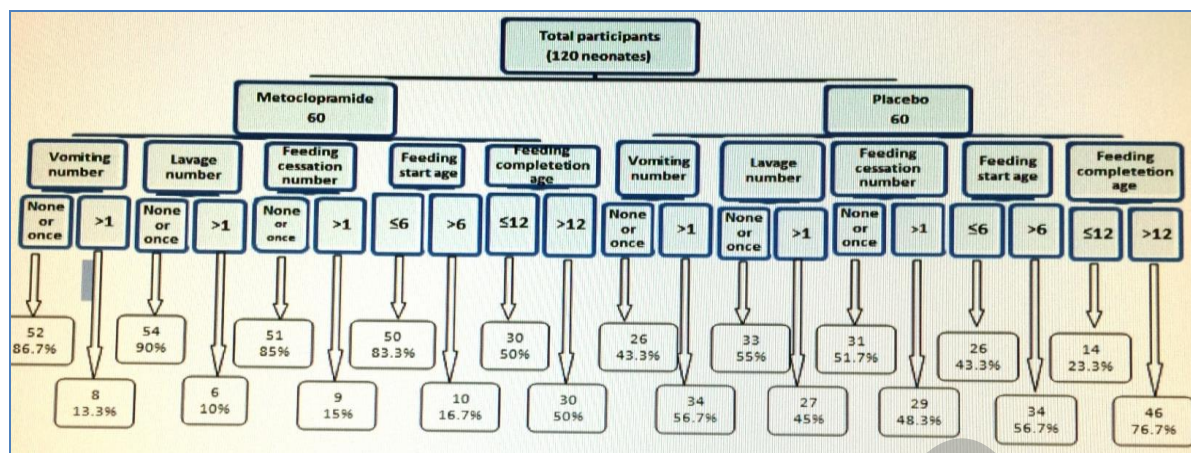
Total participants
(120 neonates)

Metoclopramide
60

Placebo
60

Vomiting number

Lavage number

Feeding cessation number

Feeding start age

Feeding completetion age

Vomiting number

Lavage number

Feeding cessation number

Feeding start age

Feeding completetion age

None or once

>1

None or once

>1

None or once

>1

≤6

>6

≤12

>12

None or once

>1

None or once

>1

None or once

>1

≤6

>6

≤12

>12

52
86.7%

8
13.3%

54
90%

6
10%

51
85%

9
15%

50
83.3%

10
16.7%

30
50%

30
50%

26
43.3%

34
56.7%

33
55%

27
45%

31
51.7%

29
48.3%

26
43.3%

34
56.7%

14
23.3%

46
76.7%